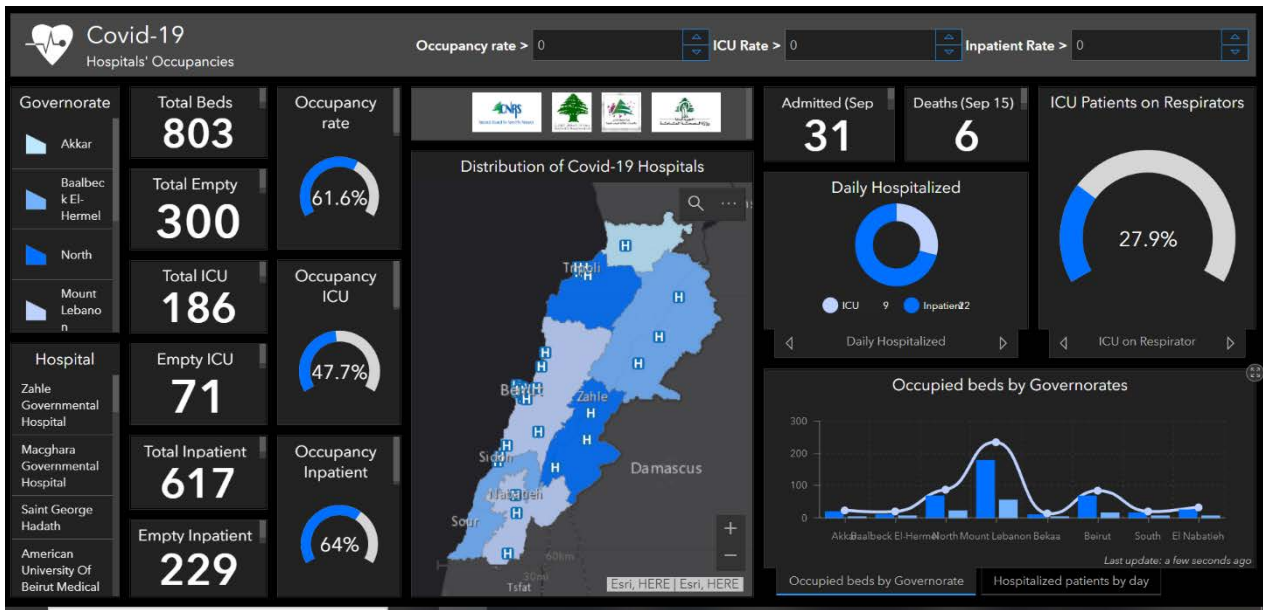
Covid-19
Hospitals' Occupancies

Occupancy rate > 0
ICU Rate > 0
Inpatient Rate > 0

Governorate
Akkar
Baalbeck El-Hermel
North
Mount Lebanon

Hospital
Zahle Governmental Hospital
Macghara Governmental Hospital
Saint George Hadath
American University Of Beirut Medical

Total Beds
803

Total Empty
300

Total ICU
186

Empty ICU
71

Total Inpatient
617

Empty Inpatient
229

Occupancy rate
61.6%

Occupancy ICU
47.7%

Occupancy Inpatient
64%

CNRS

Distribution of Covid-19 Hospitals
Tripoli
Beirut
Zahle
Sidon
Nabatieh
Sour
Damascus
Tsfat
60km
30mi
Esri, HERE | Esri, HERE

Admitted (Sep
31

Deaths (Sep 15)
6

ICU Patients on Respirators
27.9%
ICU on Respirator

Daily Hospitalized
ICU 9 Inpatient 22
Daily Hospitalized

Occupied beds by Governorates
300
200
100
0
Akkar Baalbeck El-Hermel North Mount Lebanon Bekaa Beirut South El Nabatieh
Last update: a few seconds ago

Occupied beds by Governorate
Hospitalized patients by day